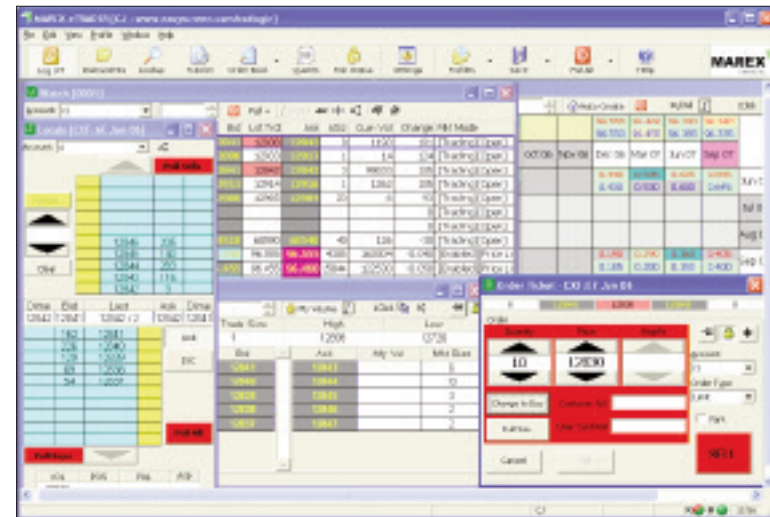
MAREX

Log off

Watch

Locate [CXE 46 Jun 06]

Account

Pull Sells

Clear

Dimse Bid Last Ask Dimse

Ask

BK

Pull All

Pull Buys

Bid Last Trd Ask MSU Cum Vol Change Mkt Mode

[Trading] Open
[Trading] Open
[Trading] Open
[Trading] Open
[Trading] Open
[Trading] Open
[Trading] Open
[Trading] Open
[Trading] Open

Trade Size High Low

1 12830 12720

Bid Ask My Vol Mkt Bias

Order Ticket - CXE 07 Jun 06

Quantity Price

10 12830

Change to Buy

Customer Ref

Cancel

Account

Order Type

SELL

Oct 06 Nov 06 Dec 06 Jun 07 Sep 07